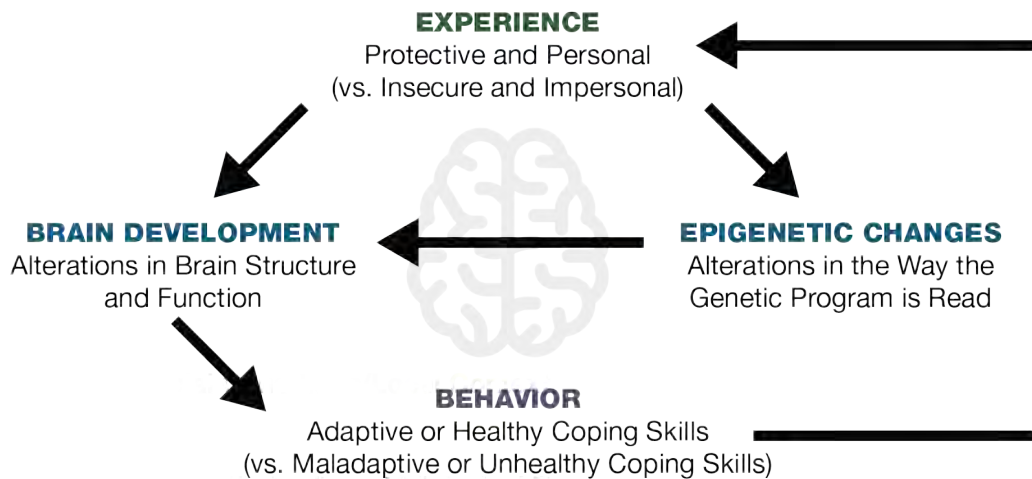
EXPERIENCE
Protective and Personal
(vs. Insecure and Impersonal)

BRAIN DEVELOPMENT
Alterations in Brain Structure and Function

EPIGENETIC CHANGES
Alterations in the Way the Genetic Program is Read

BEHAVIOR
Adaptive or Healthy Coping Skills
(vs. Maladaptive or Unhealthy Coping Skills)